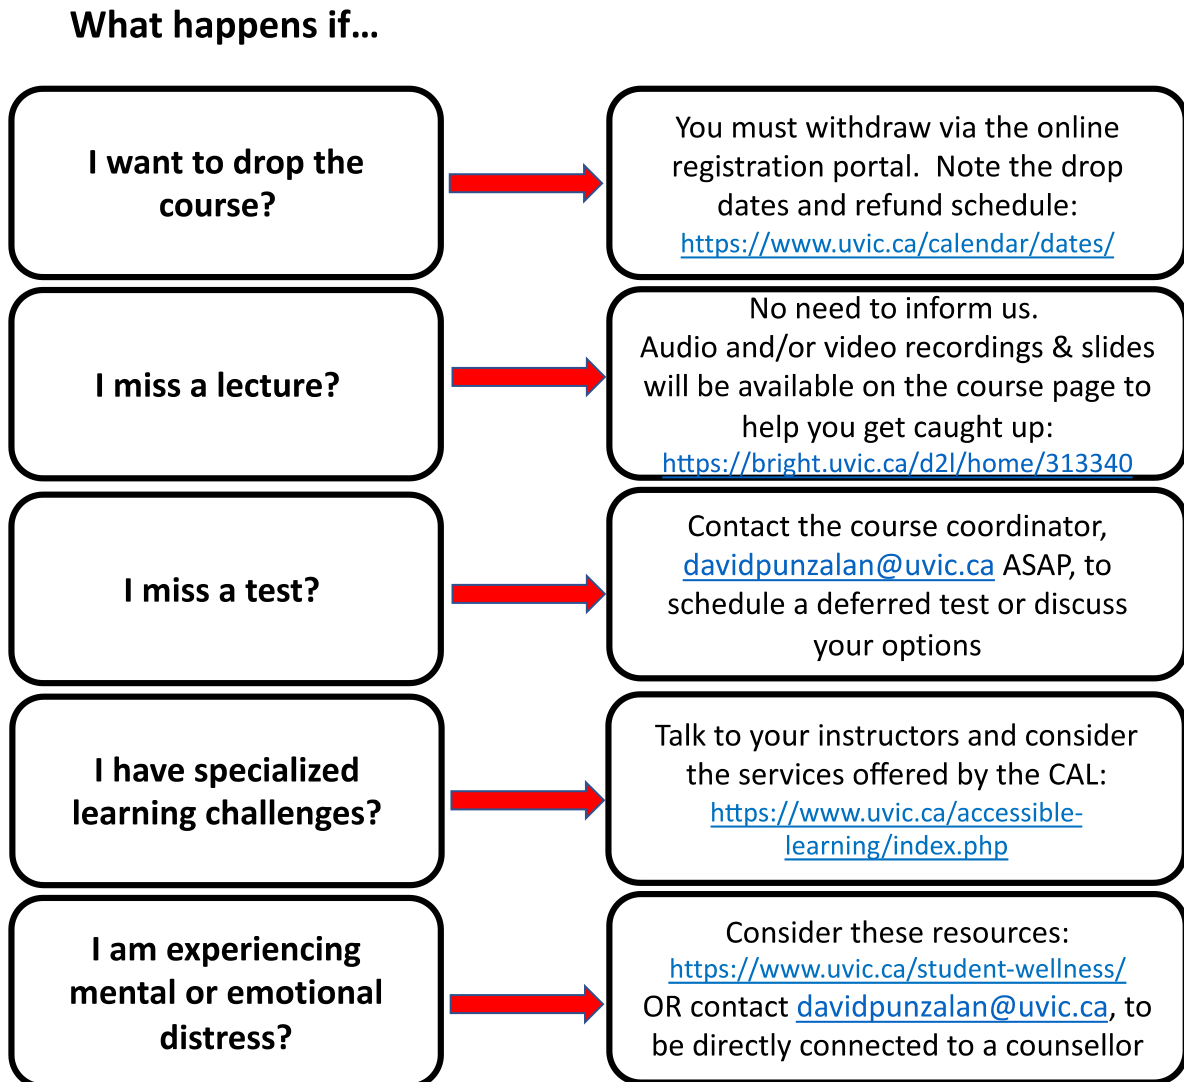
What happens if…

I want to drop the course?

You must withdraw via the online registration portal. Note the drop dates and refund schedule: https://www.uvic.ca/calendar/dates/

I miss a lecture?

No need to inform us. Audio and/or video recordings & slides will be available on the course page to help you get caught up: https://bright.uvic.ca/d2l/home/313340

I miss a test?

Contact the course coordinator, davidpunzalan@uvic.ca ASAP, to schedule a deferred test or discuss your options

I have specialized learning challenges?

Talk to your instructors and consider the services offered by the CAL: https://www.uvic.ca/accessible-learning/index.php

I am experiencing mental or emotional distress?

Consider these resources: https://www.uvic.ca/student-wellness/ OR contact davidpunzalan@uvic.ca, to be directly connected to a counsellor